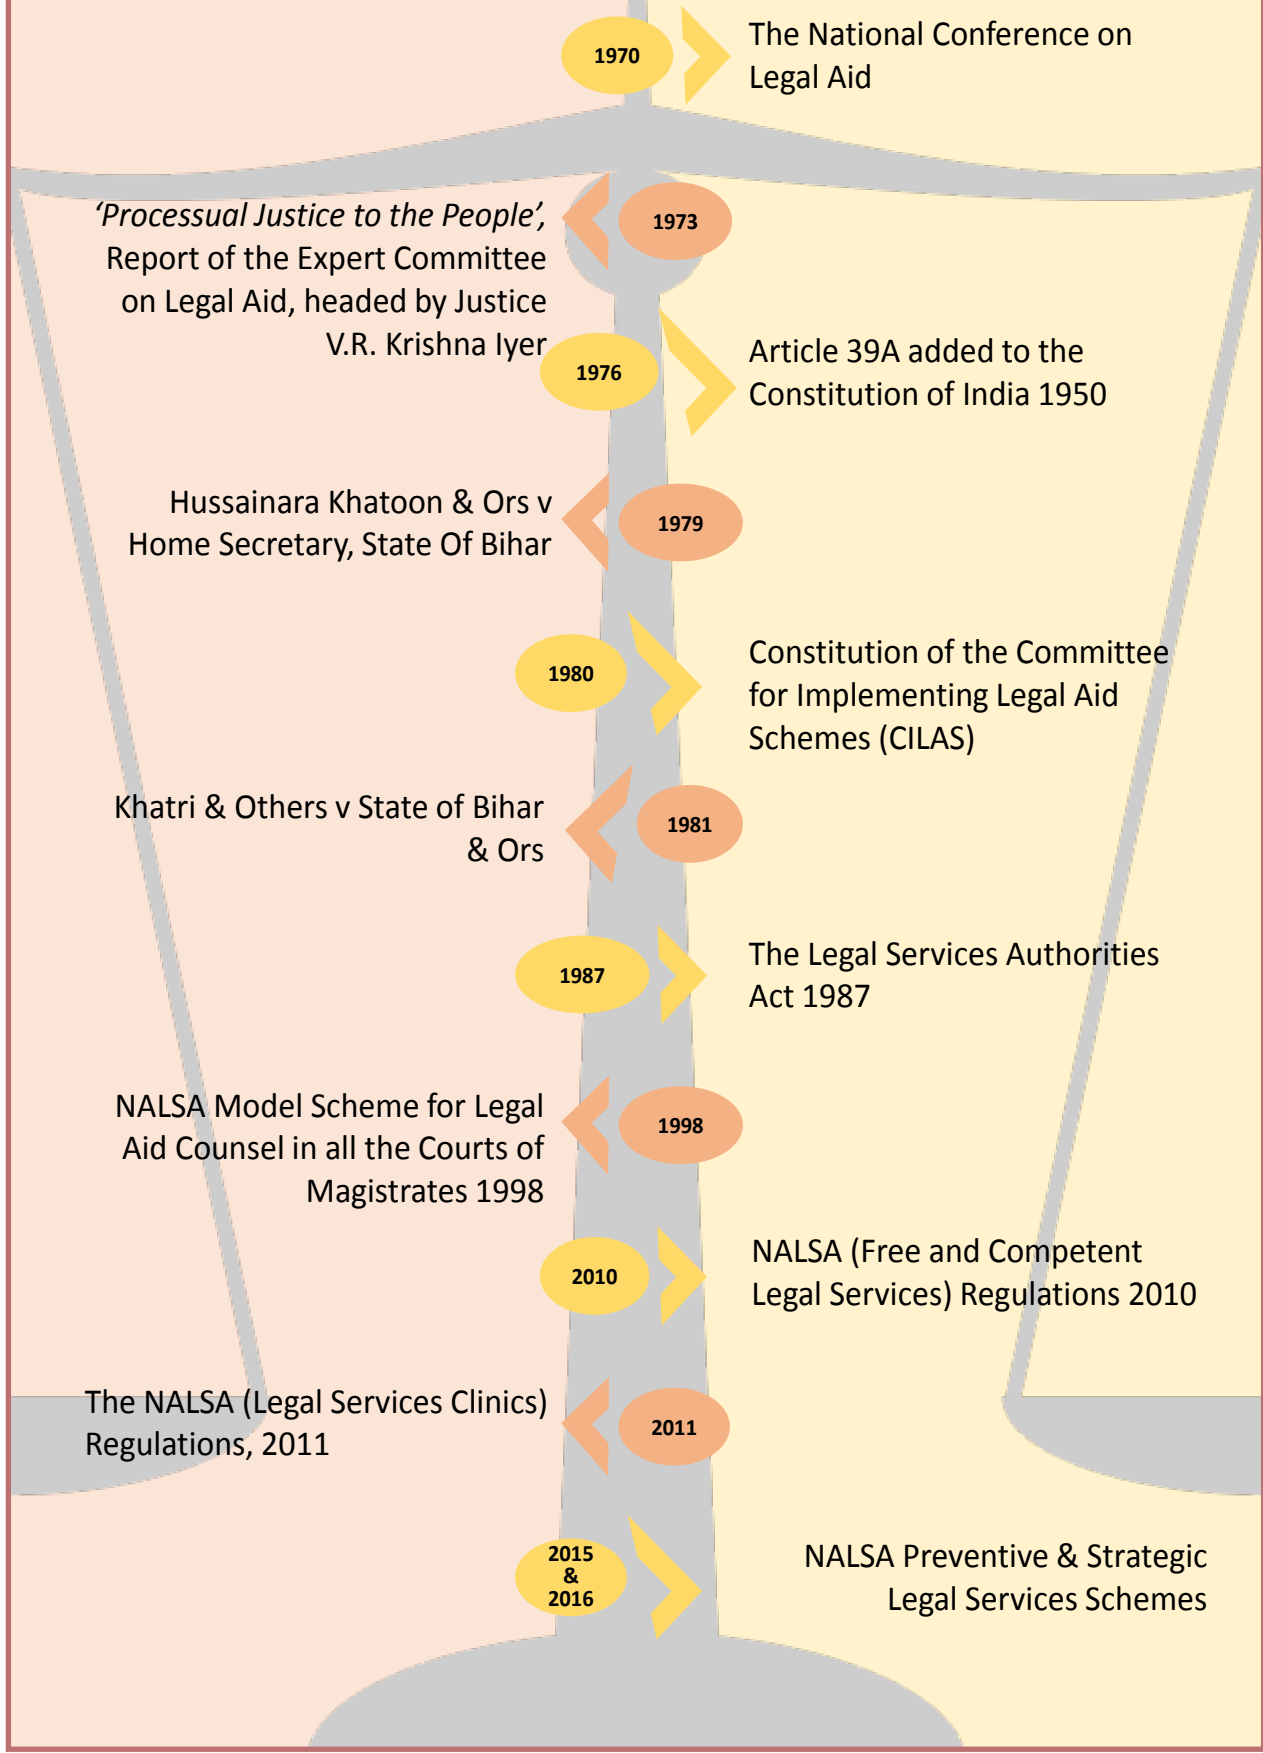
1970
The National Conference on Legal Aid

*‘Processual Justice to the People’*, Report of the Expert Committee on Legal Aid, headed by Justice V.R. Krishna Iyer
1973

1976
Article 39A added to the Constitution of India 1950

Hussainara Khatoon & Ors v Home Secretary, State Of Bihar
1979

1980
Constitution of the Committee for Implementing Legal Aid Schemes (CILAS)

Khatri & Others v State of Bihar & Ors
1981

1987
The Legal Services Authorities Act 1987

NALSA Model Scheme for Legal Aid Counsel in all the Courts of Magistrates 1998
1998

2010
NALSA (Free and Competent Legal Services) Regulations 2010

The NALSA (Legal Services Clinics) Regulations, 2011
2011

2015 & 2016
NALSA Preventive & Strategic Legal Services Schemes